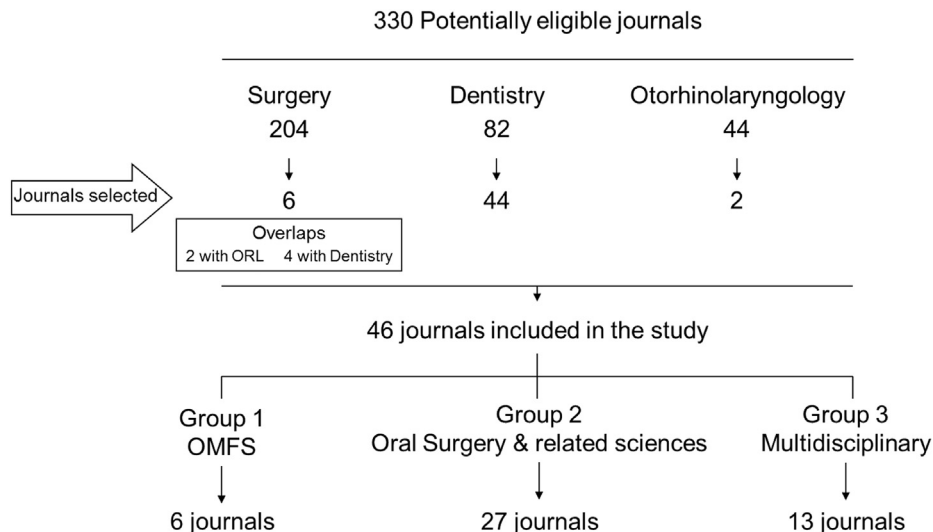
330 Potentially eligible journals

Surgery
204
6

Dentistry
82
44

Otorhinolaryngology
44
2

Journals selected

Overlaps
2 with ORL 4 with Dentistry

46 journals included in the study

Group 1
OMFS
6 journals

Group 2
Oral Surgery & related sciences
27 journals

Group 3
Multidisciplinary
13 journals